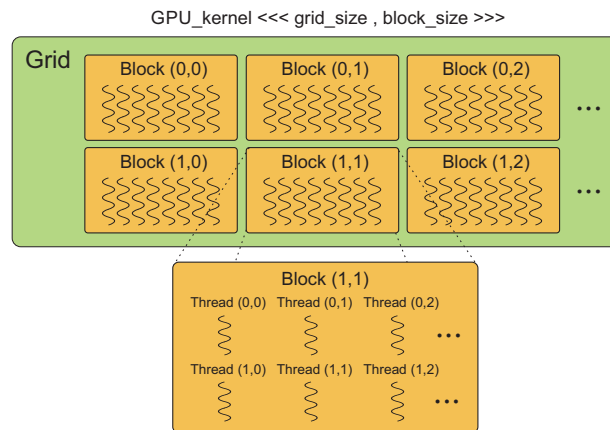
GPU_kernel <<< grid_size , block_size >>>

Grid

Block (0,0)

Block (0,1)

Block (0,2)

...

Block (1,0)

Block (1,1)

Block (1,2)

...

Block (1,1)

Thread (0,0) Thread (0,1) Thread (0,2) ...

Thread (1,0) Thread (1,1) Thread (1,2) ...